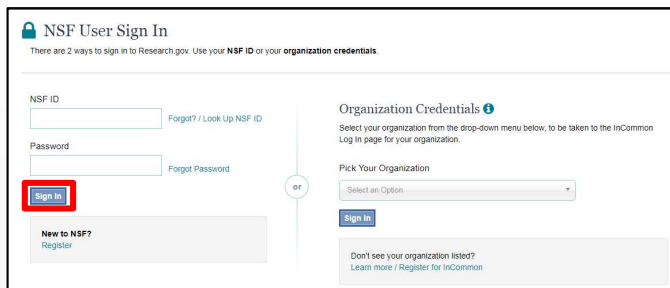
NSF User Sign In

There are 2 ways to sign in to Research.gov. Use your **NSF ID** or your **organization credentials**.

NSF ID

Forgot? / Look Up NSF ID

Password

Forgot Password

Sign In

New to NSF?
Register

or

Organization Credentials

Select your organization from the drop-down menu below, to be taken to the InCommon Log In page for your organization.

Pick Your Organization

Select an Option

Sign In

Don't see your organization listed?
Learn more / Register for InCommon